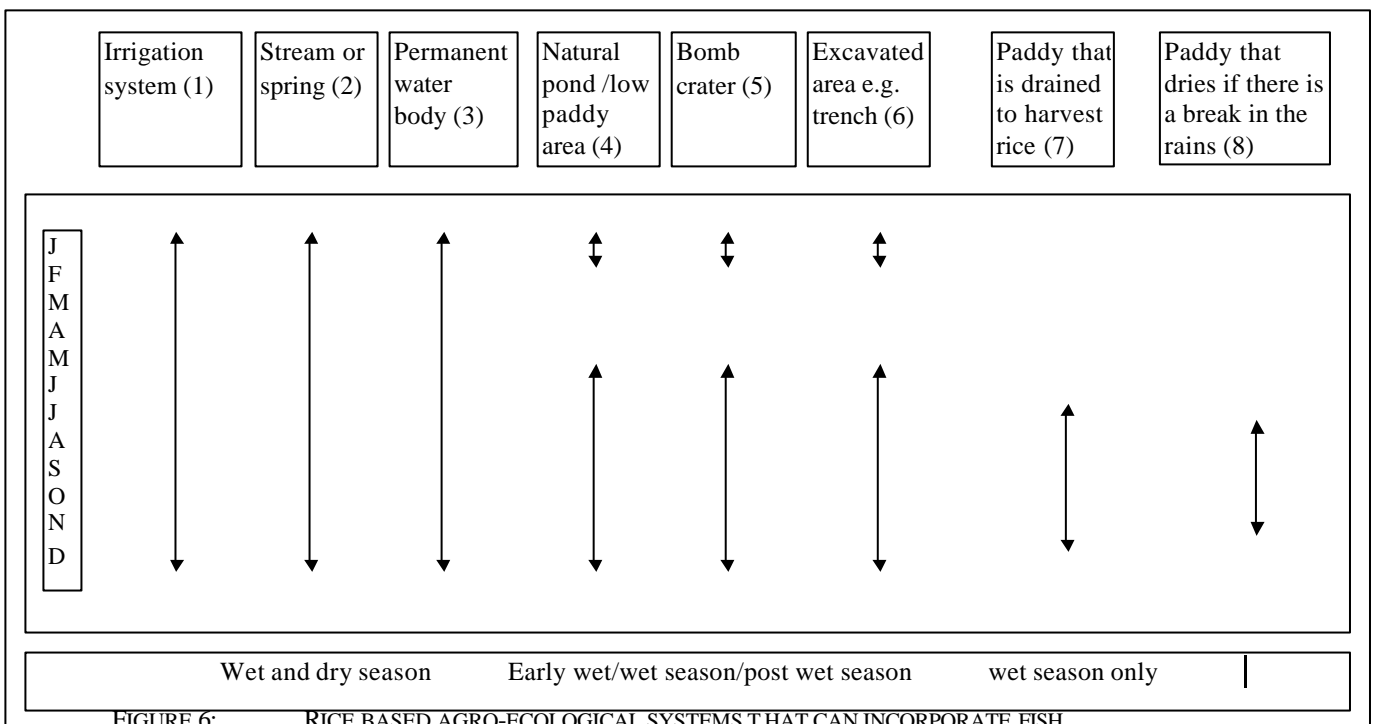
Irrigation system (1)

Stream or spring (2)

Permanent water body (3)

Natural pond /low paddy area (4)

Bomb crater (5)

Excavated area e.g. trench (6)

Paddy that is drained to harvest rice (7)

Paddy that dries if there is a break in the rains (8)

J
F
M
A
M
J
J
A
S
O
N
D

Wet and dry season Early wet/wet season/post wet season wet season only

FIGURE 6: RICE BASED AGRO-ECOLOGICAL SYSTEMS T HAT CAN INCORPORATE FISH